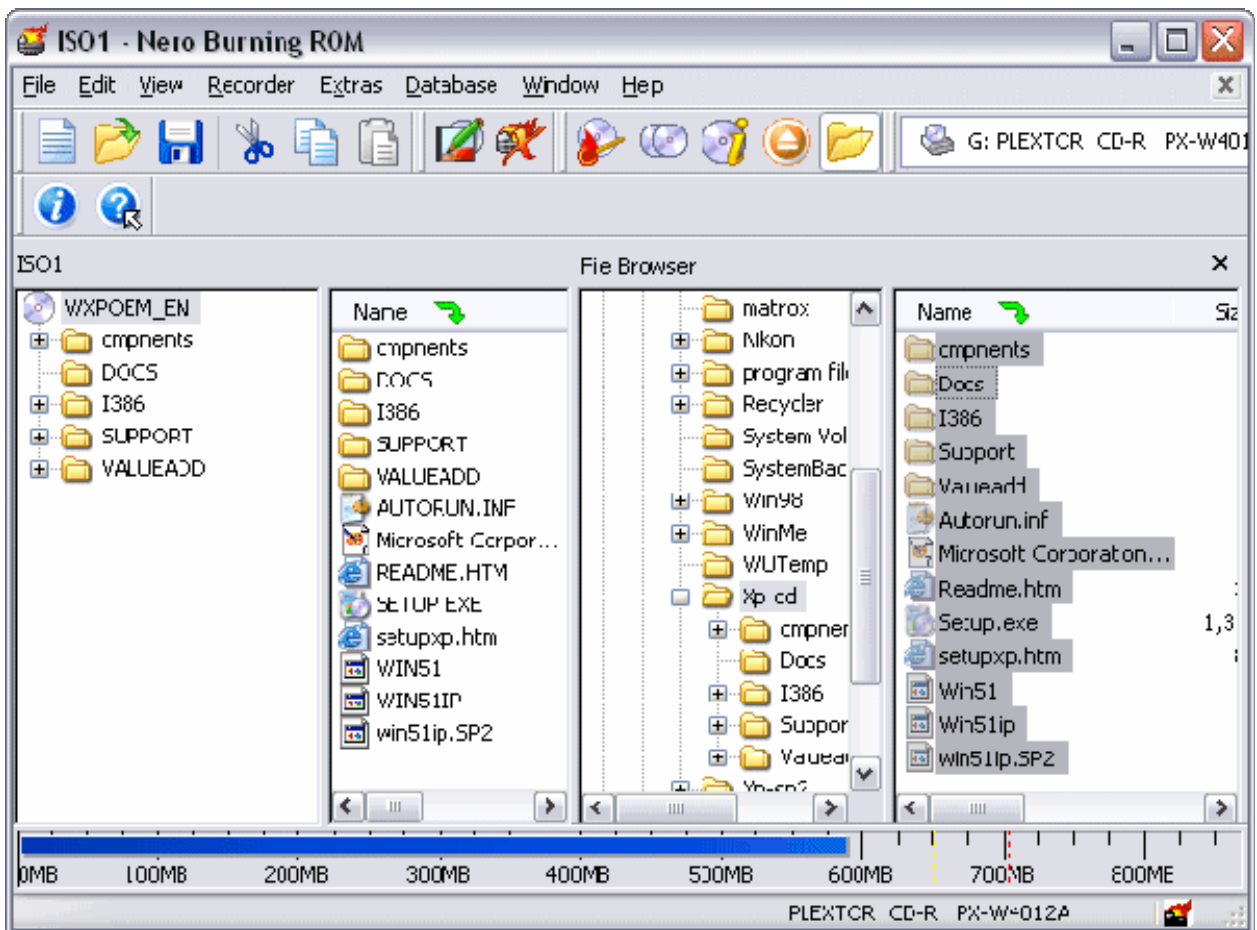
ISO1 - Nero Burning ROM

File Edit View Recorder Extras Database Window Hep

G: PLEXTCR CD-R PX-W401

ISO1

Fie Browser

WXPOEM_EN
cmpnents
DOCS
I386
SUPPORT
VALUEADD

Name
cmpnents
DOCS
I386
SUPPORT
VALUEADD
AUTORUN.INF
Microsoft Corpor...
README.HTM
SETUP EXE
setupxp.htm
WIN51
WIN51IP
win51ip.SP2

matrox
Nikon
program fil
Recycler
System Vol
SystemBac
Win98
WinMe
WUTemp
Xp cd
cmpner
Docs
I386
Suppor
Valuea
Xp-sp2

Name
Siz
cmpnents
Docs
I386
Support
Valueadd
Autorun.inf
Microsoft Corporaton...
Readme.htm
Setup.exe 1,3
setupxp.htm
Win51
Win51ip
win51ip.SP2

0MB 100MB 200MB 300MB 400MB 500MB 600MB 700MB 800MB

PLEXTCR CD-R PX-W4012A